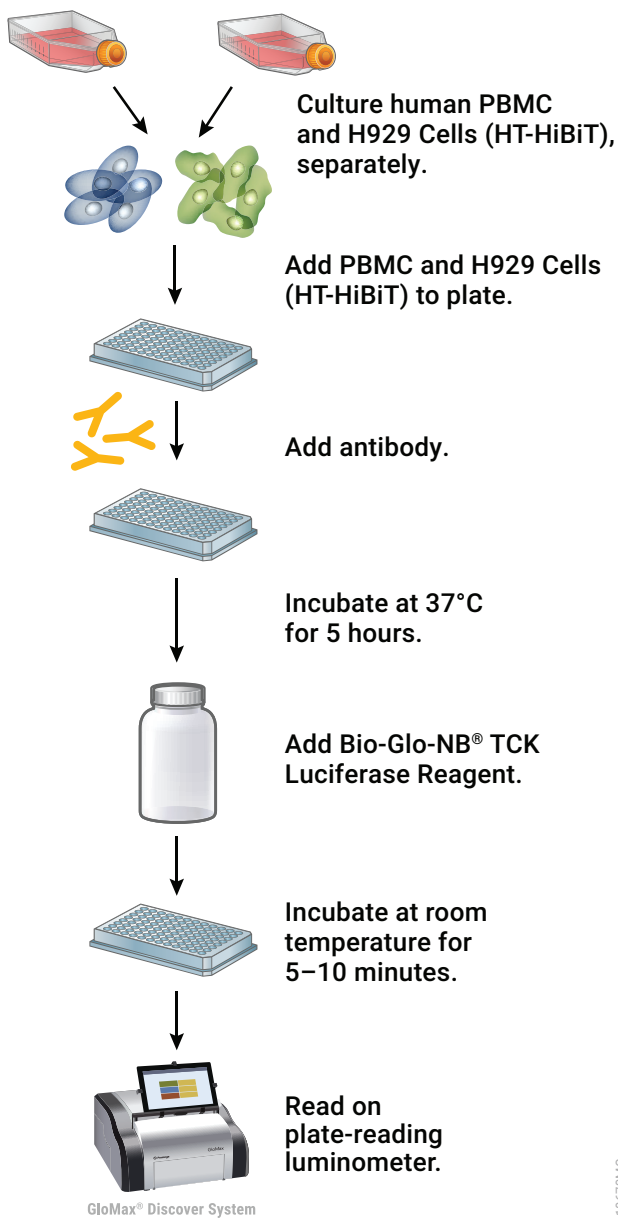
Culture human PBMC and H929 Cells (HT-HiBiT), separately.

Add PBMC and H929 Cells (HT-HiBiT) to plate.

Add antibody.

Incubate at 37°C for 5 hours.

Add Bio-Glo-NB® TCK Luciferase Reagent.

Incubate at room temperature for 5–10 minutes.

Read on plate-reading luminometer.

GloMax® Discover System

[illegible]